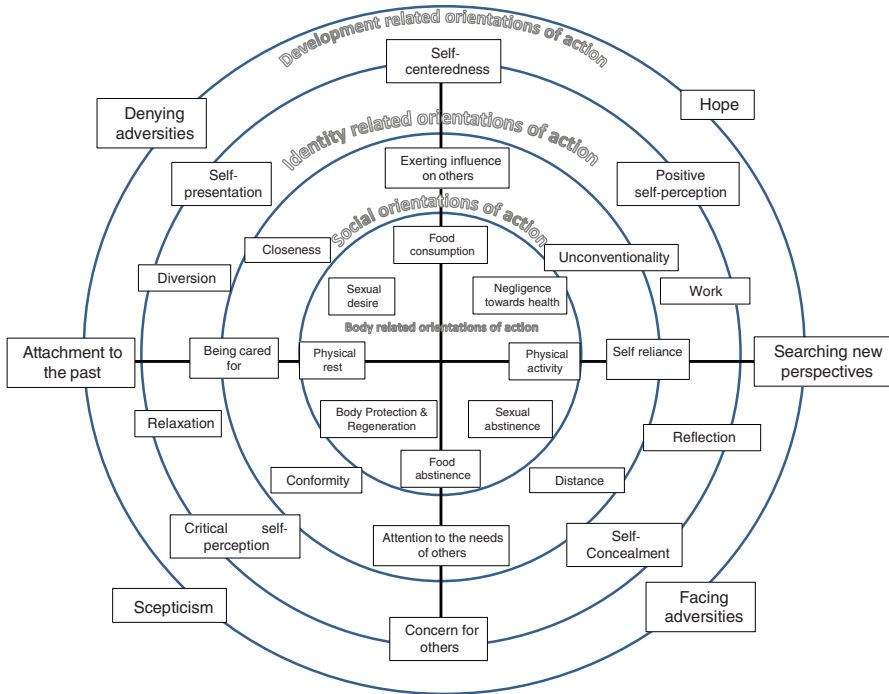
Development related orientations of action

Self-centeredness

Denying adversities

Hope

Identity related orientations of action

Exerting influence on others

Self-presentation

Positive self-perception

Social orientations of action

Closeness

Food consumption

Unconventionality

Diversion

Sexual desire

Negligence towards health

Work

Body related orientations of action

Attachment to the past

Being cared for

Physical rest

Physical activity

Self reliance

Searching new perspectives

Relaxation

Body Protection & Regeneration

Sexual abstinence

Reflection

Conformity

Food abstinence

Distance

Critical self-perception

Attention to the needs of others

Self-Concealment

Scepticism

Concern for others

Facing adversities